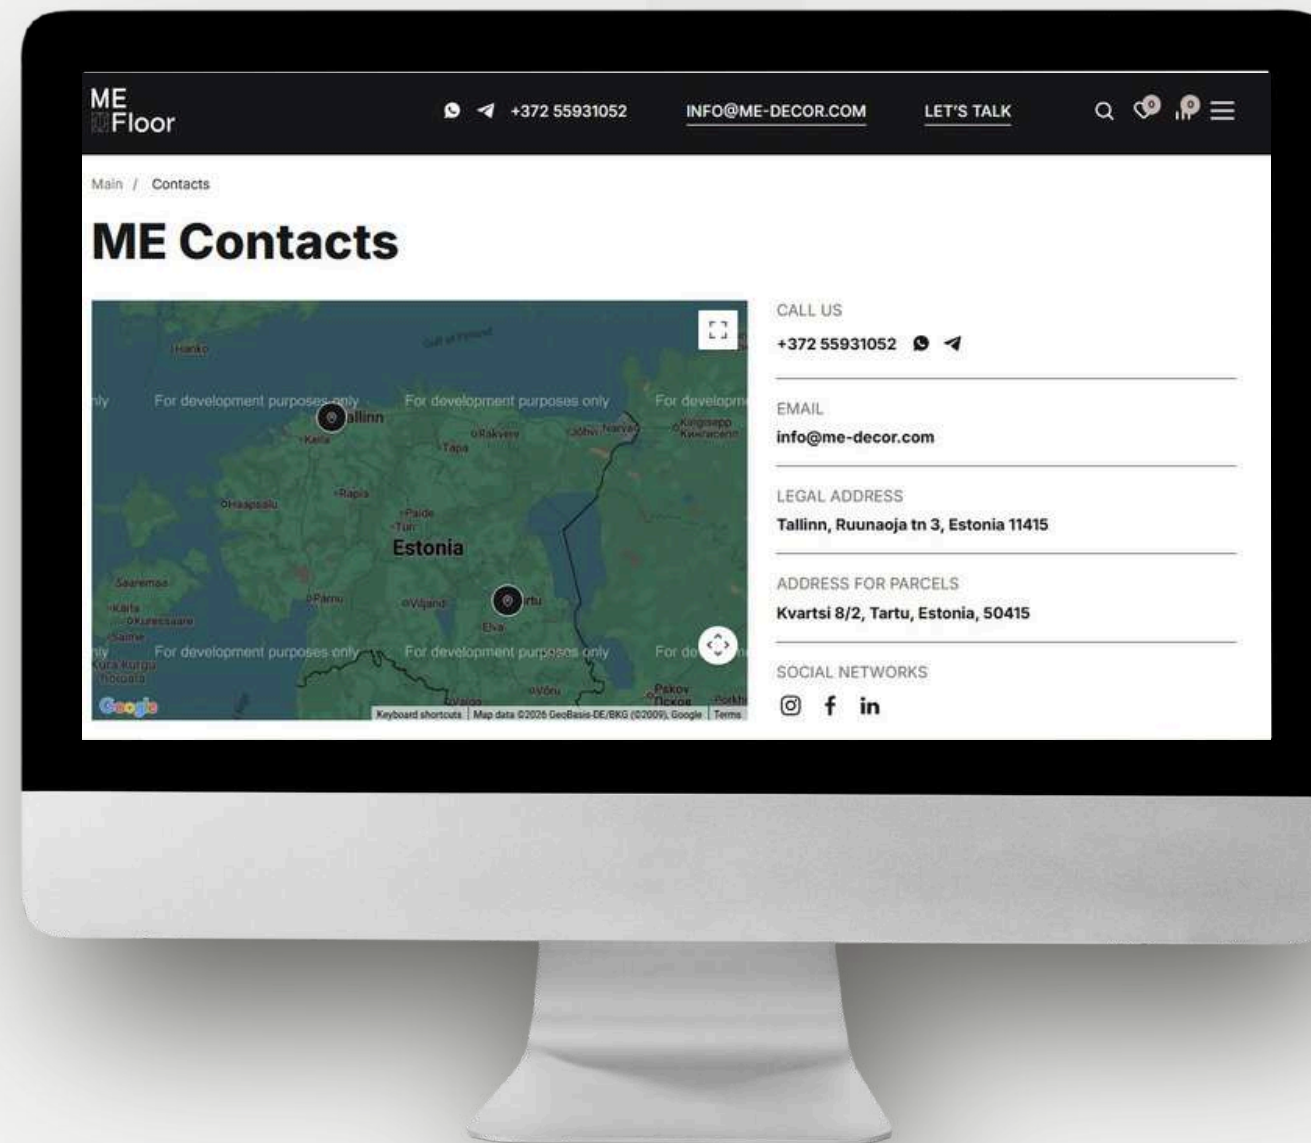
ME Floor

+372 55931052 INFO@ME-DECOR.COM LET'S TALK

0 0

Main / Contacts

ME Contacts

Hanko
Gulf of Finland
For development purposes only For development purposes only For developm
Tallinn
Keila
Rakvere
Jõhvi Narva
Kingisepp
Tapa
Rapla
Haapsalu
Paide
Türi
Estonia
Saaremaa
Pärnu
Viljandi
Tartu
Kärla
Kuressaare
Elva
Salme
For development purposes only For development purposes only For de
Võru
Pskov
Valga
Google
Keyboard shortcuts | Map data ©2026 GeoBasis-DE/BKG (©2009), Google | Terms

CALL US
+372 55931052

EMAIL
info@me-decor.com

LEGAL ADDRESS
Tallinn, Ruunaoja tn 3, Estonia 11415

ADDRESS FOR PARCELS
Kvartsi 8/2, Tartu, Estonia, 50415

SOCIAL NETWORKS
f in